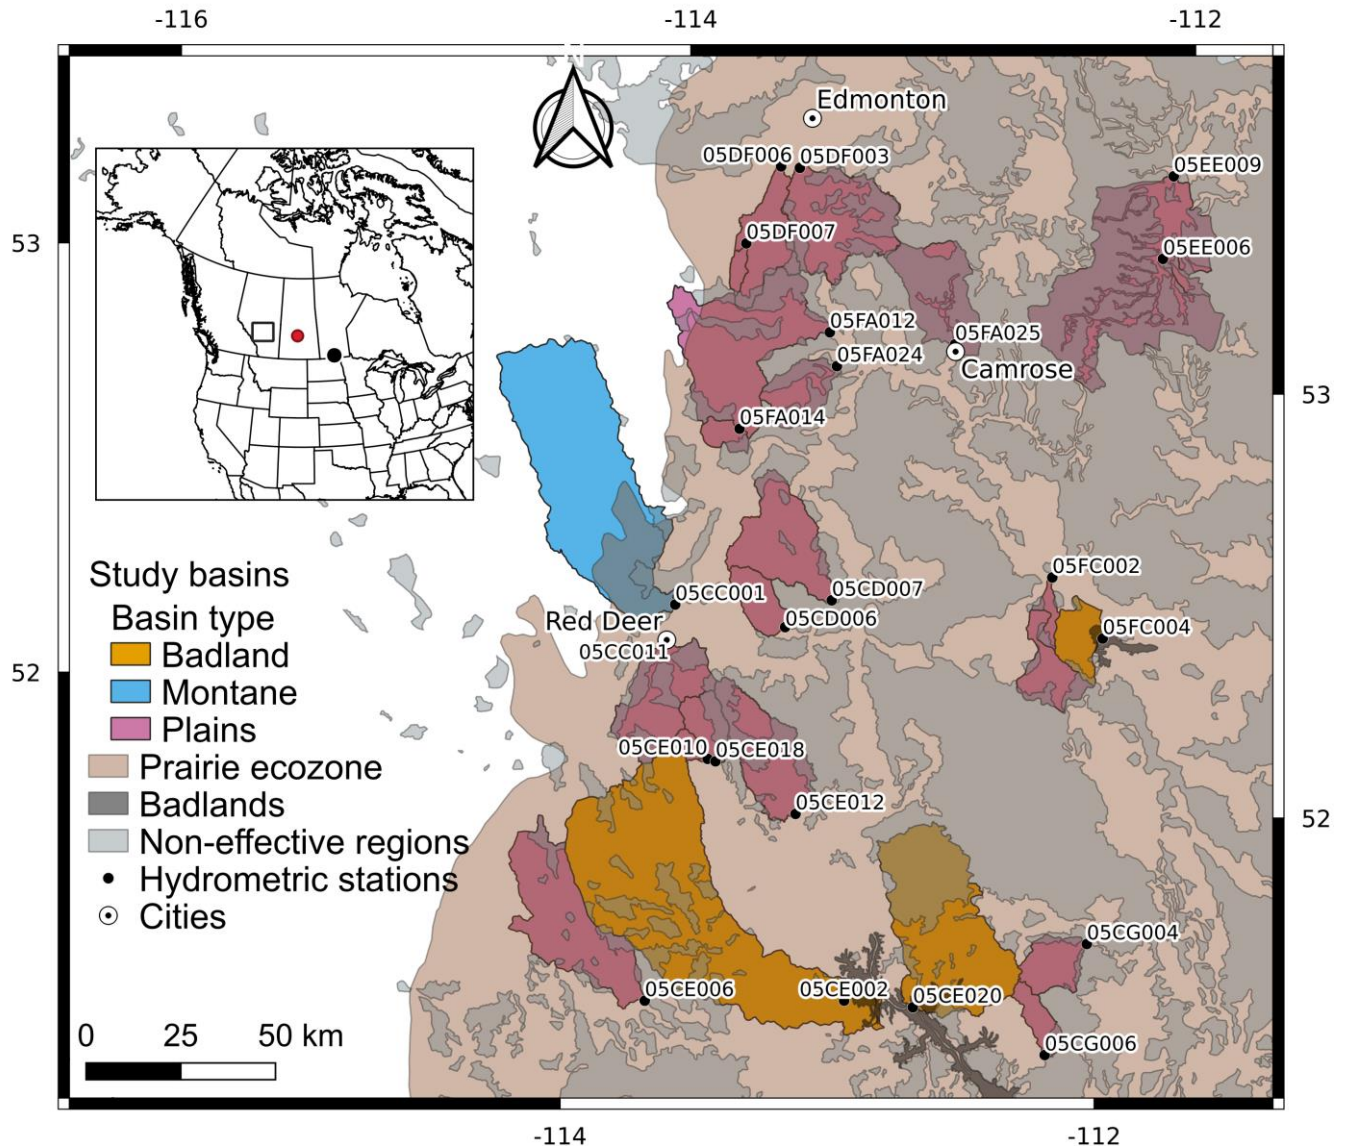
-116
-114
-112
53
53
52
52
N
Edmonton
05DF006
05DF003
05EE009
05DF007
05EE006
05FA012
05FA025
05FA024
Camrose
05FA014
05FC002
05CD007
05CC001
05CD006
05FC004
Red Deer
05CC011
05CE010
05CE018
05CE012
05CG004
05CE006
05CE002
05CE020
05CG006
Study basins
Basin type
Badland
Montane
Plains
Prairie ecozone
Badlands
Non-effective regions
Hydrometric stations
Cities
0 25 50 km
-114
-112